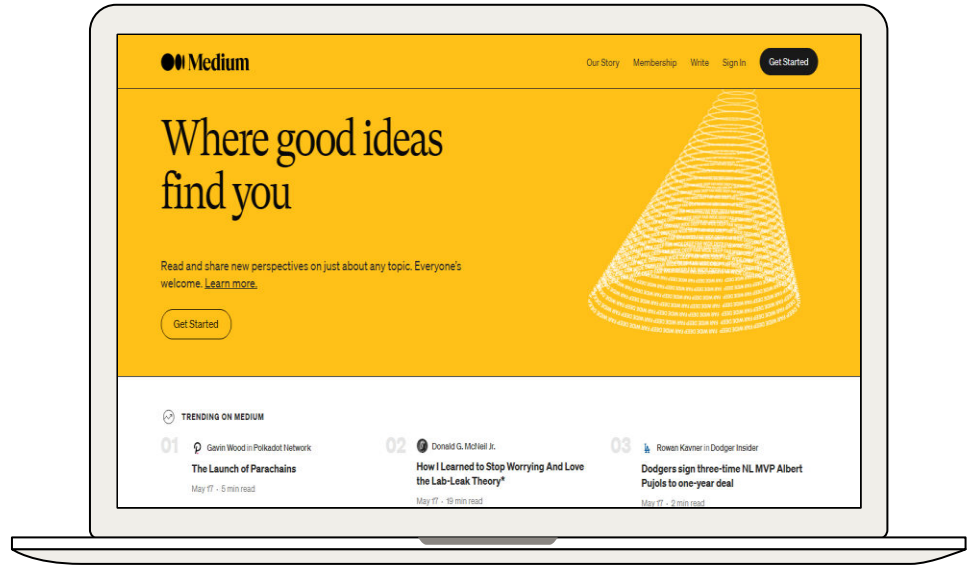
Medium

Our Story Membership Write Sign In Get Started

Where good ideas find you

Read and share new perspectives on just about any topic. Everyone's welcome. Learn more.

Get Started

TRENDING ON MEDIUM

01 Gavin Wood in Polkadot Network
The Launch of Parachains
May 17 · 5 min read

02 Donald G. McNeil Jr.
How I Learned to Stop Worrying And Love the Lab-Leak Theory*
May 17 · 19 min read

03 Rowan Kavner in Dodger Insider
Dodgers sign three-time NL MVP Albert Pujols to one-year deal
May 17 · 2 min read